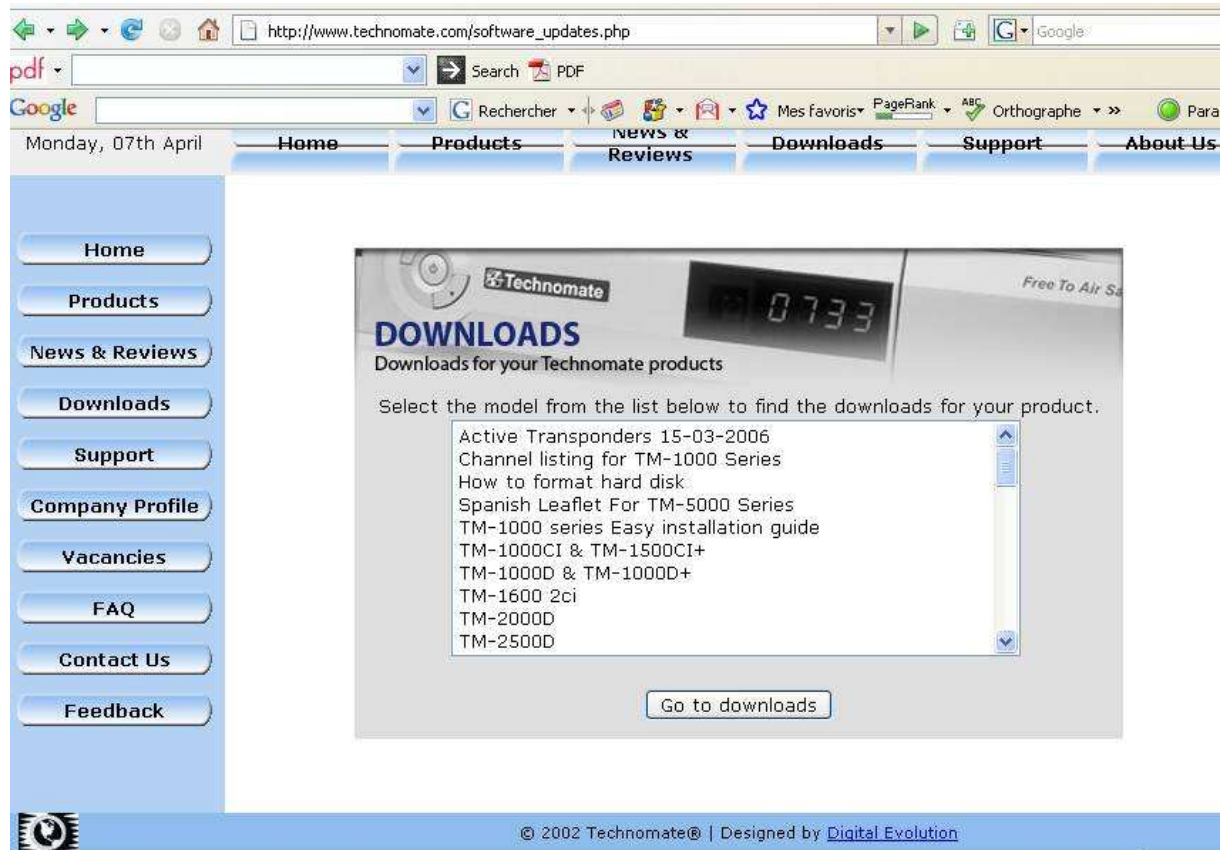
http://www.technomate.com/software_updates.php

Google

pdf

Search PDF

Google

Rechercher

Mes favoris

PageRank

Orthographe

Para

Monday, 07th April

Home

Products

News & Reviews

Downloads

Support

About Us

Home

Products

News & Reviews

Downloads

Support

Company Profile

Vacancies

FAQ

Contact Us

Feedback

Technomate

0733

Free To Air Sa

DOWNLOADS

Downloads for your Technomate products

Select the model from the list below to find the downloads for your product.

Active Transponders 15-03-2006
Channel listing for TM-1000 Series
How to format hard disk
Spanish Leaflet For TM-5000 Series
TM-1000 series Easy installation guide
TM-1000CI & TM-1500CI+
TM-1000D & TM-1000D+
TM-1600 2ci
TM-2000D
TM-2500D

Go to downloads

© 2002 Technomate® | Designed by Digital Evolution